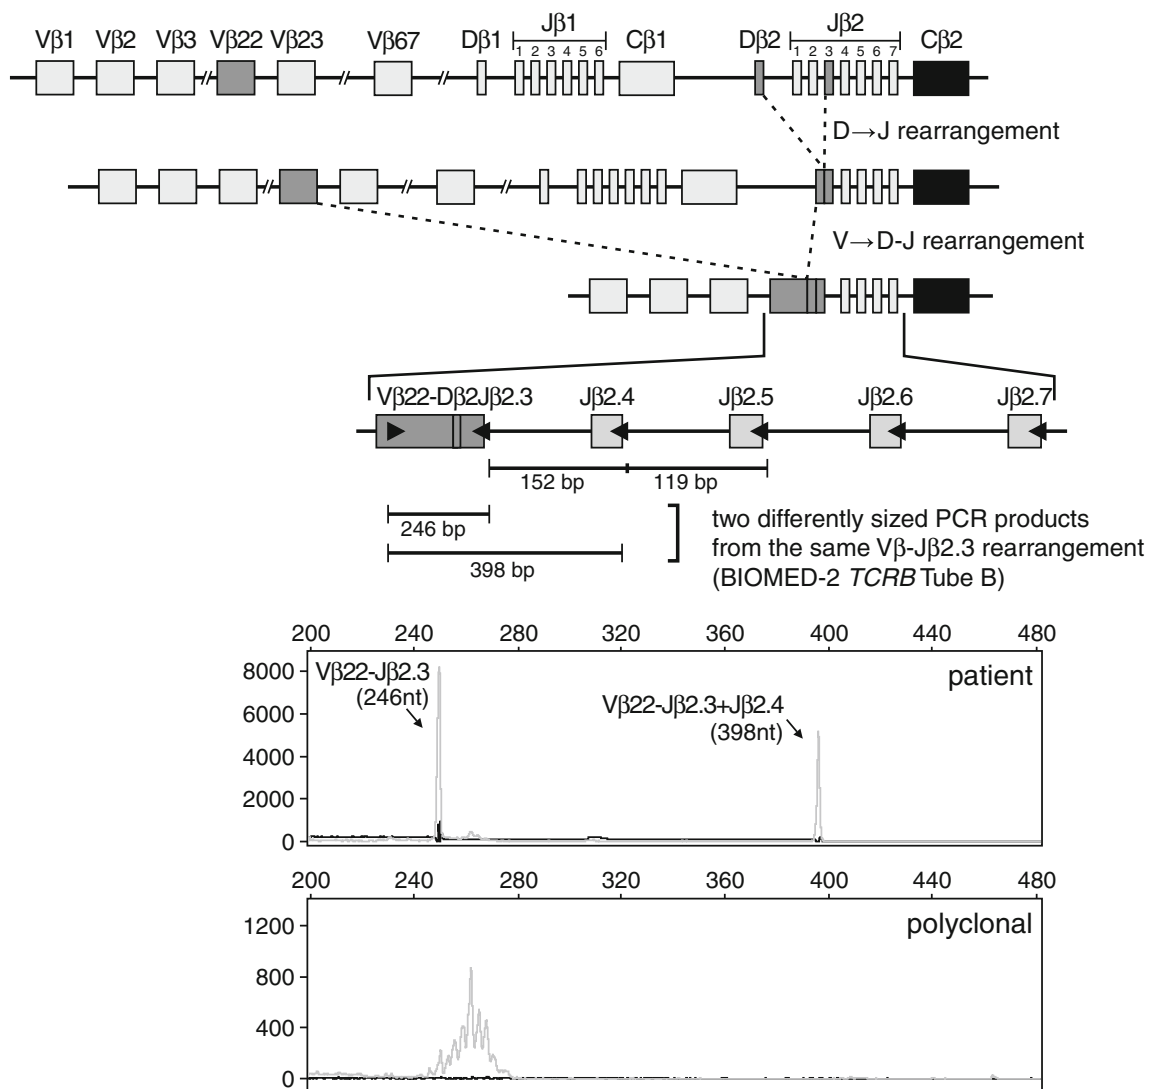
Vβ1 Vβ2 Vβ3 Vβ22 Vβ23 Vβ67 Dβ1 Jβ1 1 2 3 4 5 6 Cβ1 Dβ2 Jβ2 1 2 3 4 5 6 7 Cβ2

D→J rearrangement

V→D-J rearrangement

Vβ22-Dβ2Jβ2.3 Jβ2.4 Jβ2.5 Jβ2.6 Jβ2.7

152 bp 119 bp

246 bp

398 bp

two differently sized PCR products from the same Vβ-Jβ2.3 rearrangement (BIOMED-2 *TCRB* Tube B)

200 240 280 320 360 400 440 480

8000 6000 4000 2000 0

Vβ22-Jβ2.3 (246nt)

Vβ22-Jβ2.3+Jβ2.4 (398nt)

patient

200 240 280 320 360 400 440 480

1200 800 400 0

polyclonal